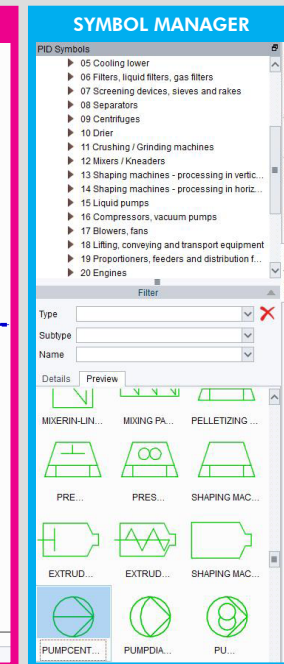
SYMBOL MANAGER

PID Symbols

05 Cooling lower
06 Filters, liquid filters, gas filters
07 Screening devices, sieves and rakes
08 Separators
09 Centrifuges
10 Drier
11 Crushing / Grinding machines
12 Mixers / Kneaders
13 Shaping machines - processing in vertic...
14 Shaping machines - processing in horiz...
15 Liquid pumps
16 Compressors, vacuum pumps
17 Blowers, fans
18 Lifting, conveying and transport equipment
19 Proportioners, feeders and distribution f...
20 Engines

Filter

Type
Subtype
Name

Details Preview

MIXERIN-LIN...
MIXING PA...
PELLETIZING ...
PRE...
PRES...
SHAPING MAC...
EXTRUD...
EXTRUD...
SHAPING MAC...
PUMPCENT...
PUMPDIA...
PU...